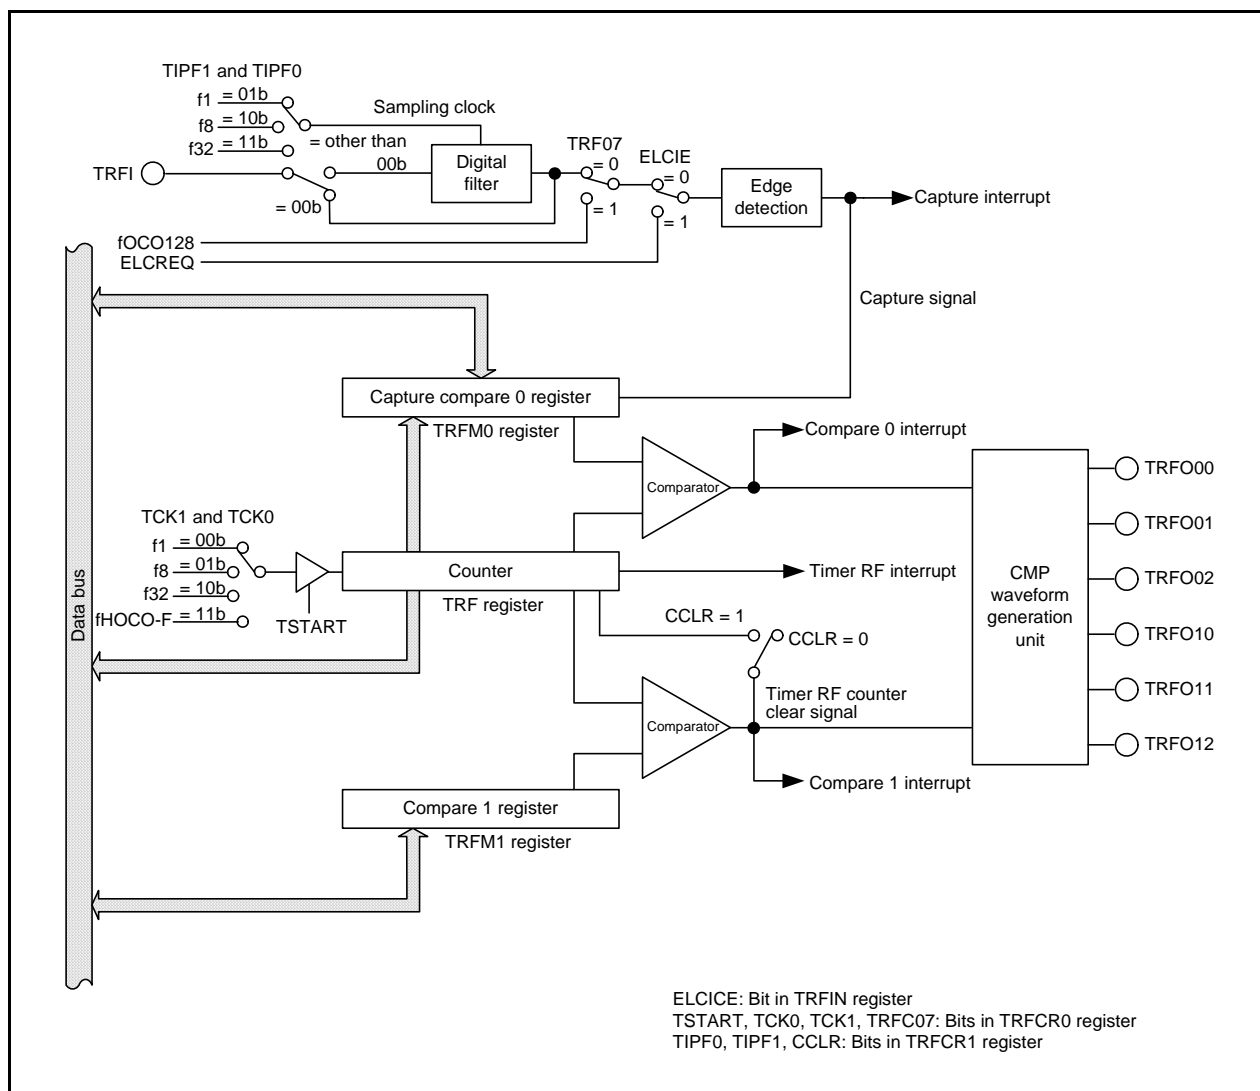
TIPF1 and TIPF0
f1 = 01b
f8 = 10b
f32 = 11b
Sampling clock
= other than 00b
TRFI
= 00b
Digital filter
TRF07
= 0
= 1
ELCIE
= 0
= 1
Edge detection
Capture interrupt
fOCO128
ELCREQ
Capture signal
Data bus
Capture compare 0 register
TRFM0 register
Compare 0 interrupt
Comparator
TCK1 and TCK0
f1 = 00b
f8 = 01b
f32 = 10b
fHOCO-F = 11b
TSTART
Counter
TRF register
Timer RF interrupt
CCLR = 1
CCLR = 0
Timer RF counter clear signal
Comparator
Compare 1 interrupt
Compare 1 register
TRFM1 register
CMP waveform generation unit
TRFO00
TRFO01
TRFO02
TRFO10
TRFO11
TRFO12

ELCICE: Bit in TRFIN register
TSTART, TCK0, TCK1, TRFC07: Bits in TRFCR0 register
TIPF0, TIPF1, CCLR: Bits in TRFCR1 register